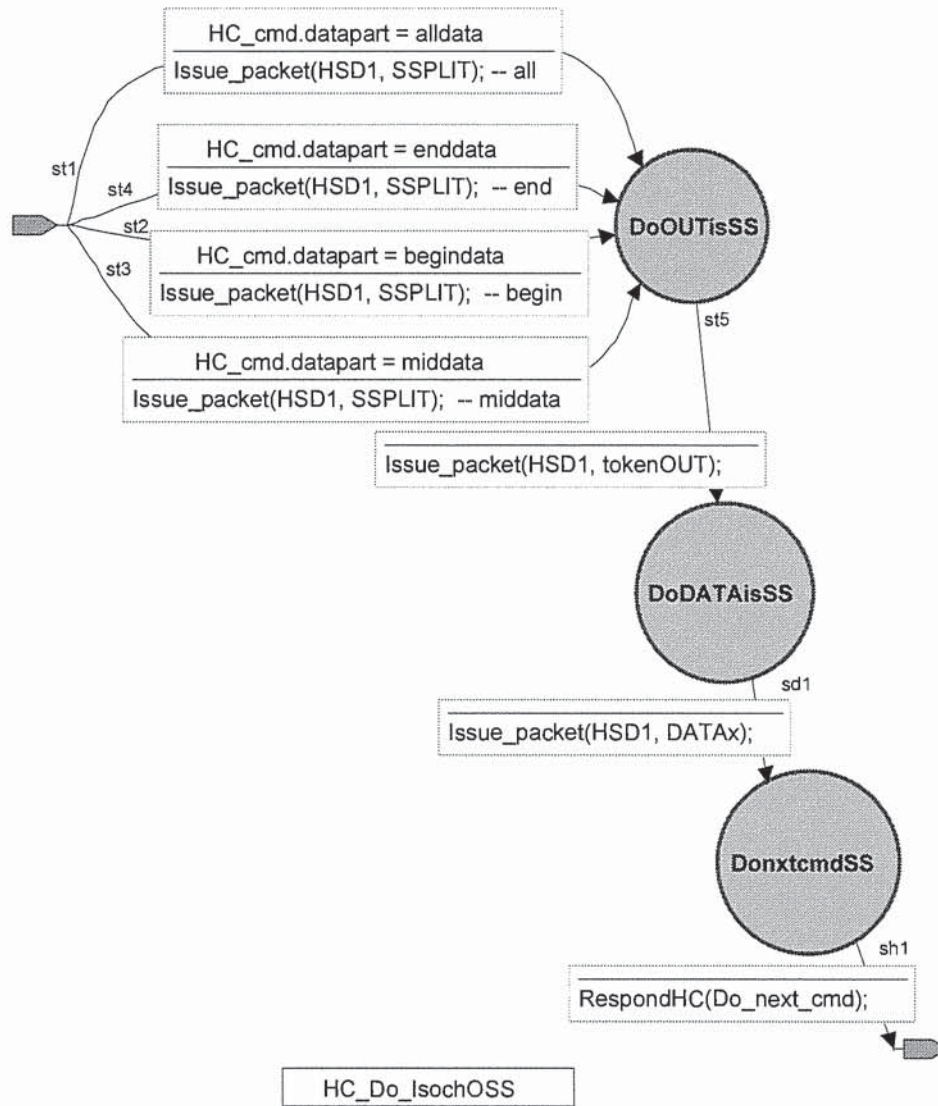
HC_cmd.datapart = alldata
Issue_packet(HSD1, SSPLIT); -- all

st1

HC_cmd.datapart = enddata
st4
Issue_packet(HSD1, SSPLIT); -- end

st2
HC_cmd.datapart = begindata
st3
Issue_packet(HSD1, SSPLIT); -- begin

DoOUTisSS

st5

HC_cmd.datapart = middata
Issue_packet(HSD1, SSPLIT); -- middata

Issue_packet(HSD1, tokenOUT);

DoDATAisSS

sd1

Issue_packet(HSD1, DATAx);

DonxtcmdSS

sh1

RespondHC(Do_next_cmd);

HC_Do_IsochOSS